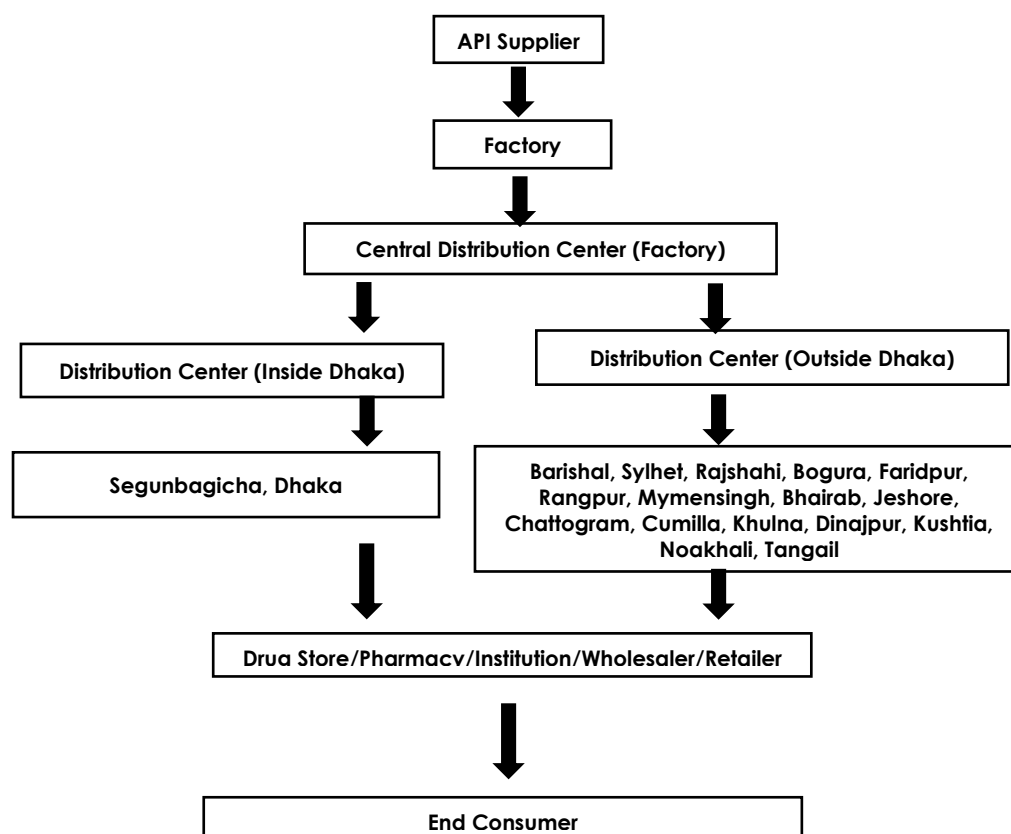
API Supplier

Factory

Central Distribution Center (Factory)

Distribution Center (Inside Dhaka)

Distribution Center (Outside Dhaka)

Segunbagicha, Dhaka

Barishal, Sylhet, Rajshahi, Bogura, Faridpur, Rangpur, Mymensingh, Bhairab, Jeshore, Chattogram, Cumilla, Khulna, Dinajpur, Kushtia, Noakhali, Tangail

Drua Store/Pharmacv/Institution/Wholesaler/Retailer

End Consumer